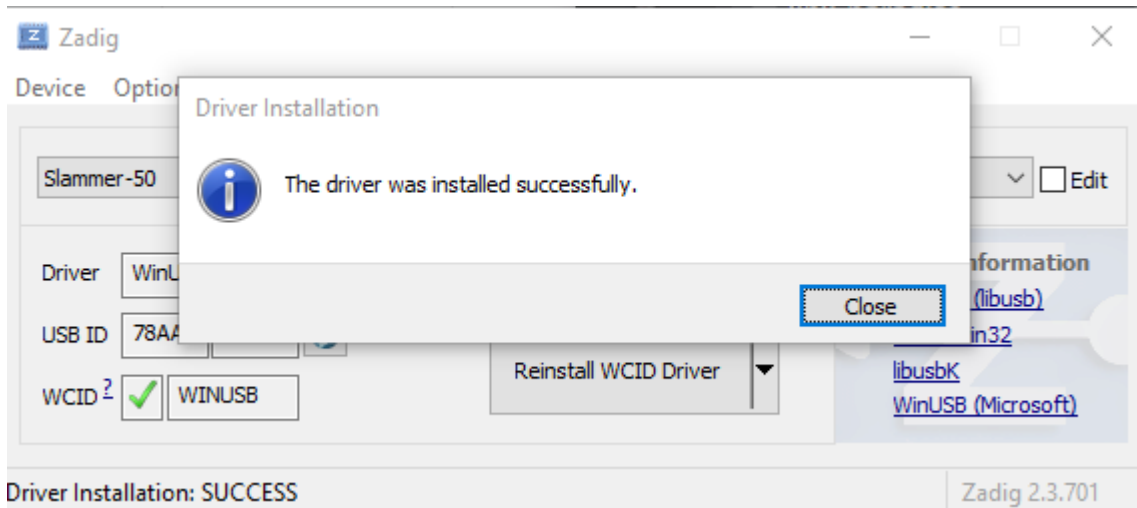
Zadig

Device Optio

Driver Installation

The driver was installed successfully.

Close

Slammer-50

Edit

Driver WinU

USB ID 78AA

WCID ? WINUSB

Reinstall WCID Driver

nformation

(libusb)

in32

libusbK

WinUSB (Microsoft)

Driver Installation: SUCCESS

Zadig 2.3.701